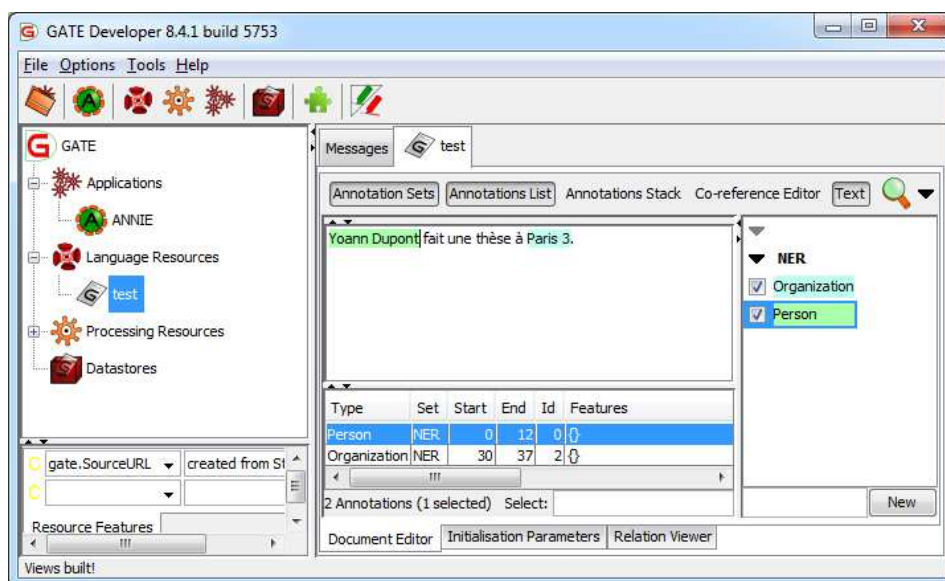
GATE Developer 8.4.1 build 5753

File Options Tools Help

GATE
Applications
ANNIE
Language Resources
test
Processing Resources
Datastores

gate.SourceURL | created from St

Resource Features

Messages | test

Annotation Sets | Annotations List | Annotations Stack | Co-reference Editor | Text

Yoann Dupont fait une thèse à Paris 3.

NER
Organization
Person

| Type | Set | Start | End | Id | Features |
|---|---|---|---|---|---|
| Person | NER | 0 | 12 | 0 | {} |
| Organization | NER | 30 | 37 | 2 | {} |

2 Annotations (1 selected) Select:

New

Document Editor | Initialisation Parameters | Relation Viewer

Views built!